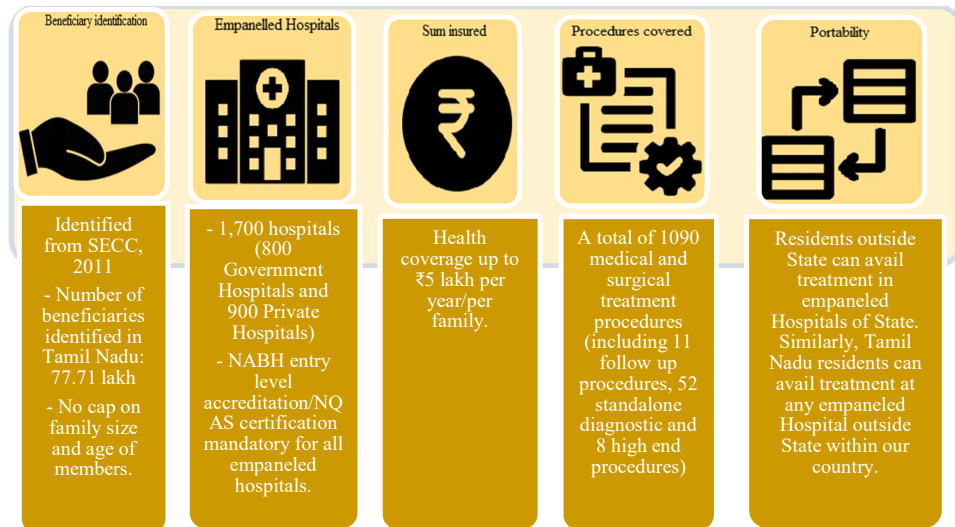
Beneficiary identification

Identified from SECC, 2011

- Number of beneficiaries identified in Tamil Nadu: 77.71 lakh

- No cap on family size and age of members.

Empanelled Hospitals

- 1,700 hospitals (800 Government Hospitals and 900 Private Hospitals)

- NABH entry level accreditation/NQAS certification mandatory for all empaneled hospitals.

Sum insured

Health coverage up to ₹5 lakh per year/per family.

Procedures covered

A total of 1090 medical and surgical treatment procedures (including 11 follow up procedures, 52 standalone diagnostic and 8 high end procedures)

Portability

Residents outside State can avail treatment in empaneled Hospitals of State. Similarly, Tamil Nadu residents can avail treatment at any empaneled Hospital outside State within our country.